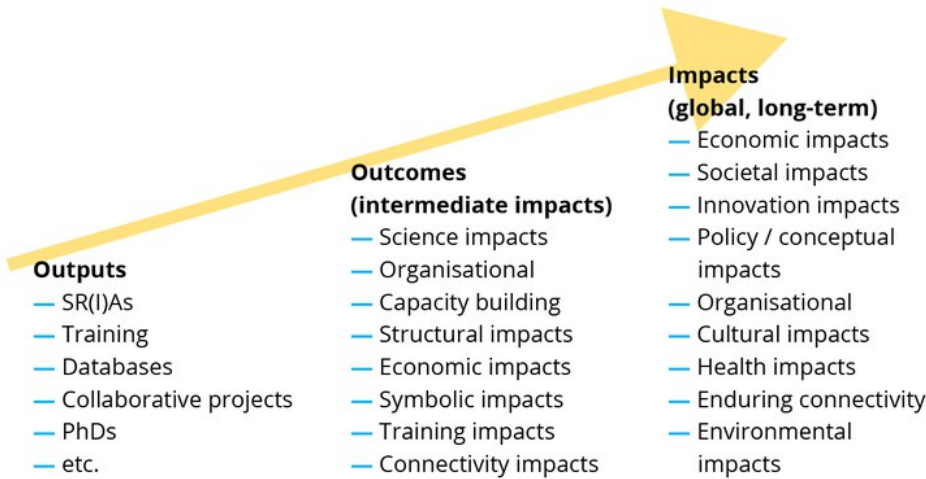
Outputs
— SR(I)As
— Training
— Databases
— Collaborative projects
— PhDs
— etc.

Outcomes
(intermediate impacts)
— Science impacts
— Organisational
— Capacity building
— Structural impacts
— Economic impacts
— Symbolic impacts
— Training impacts
— Connectivity impacts

Impacts
(global, long-term)
— Economic impacts
— Societal impacts
— Innovation impacts
— Policy / conceptual impacts
— Organisational
— Cultural impacts
— Health impacts
— Enduring connectivity
— Environmental impacts